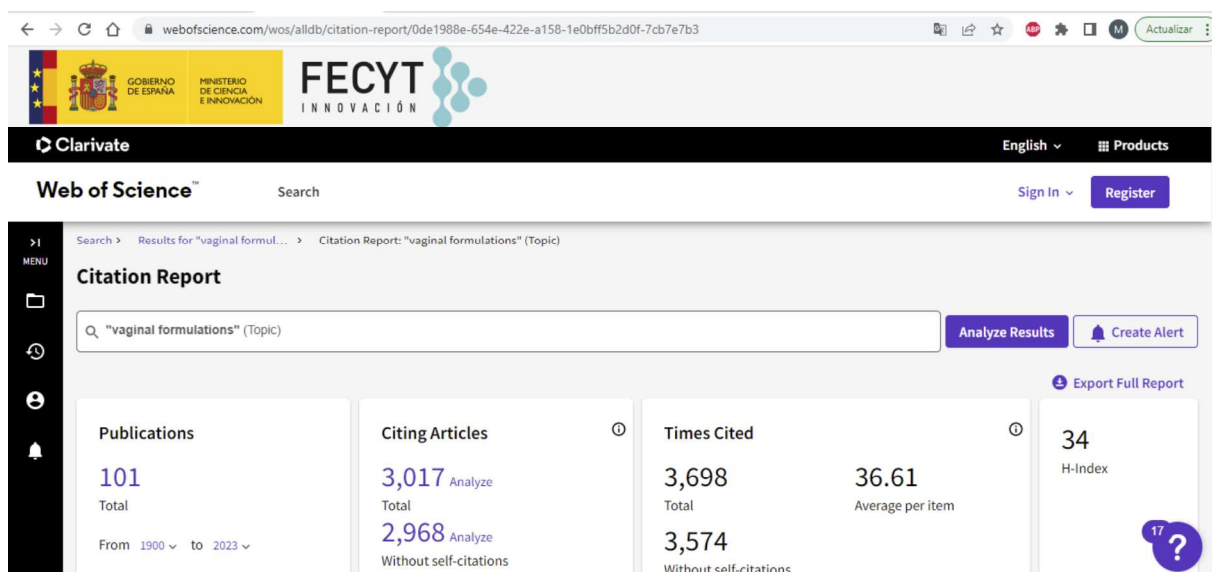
webofscience.com/wos/alldb/citation-report/0de1988e-654e-422e-a158-1e0bff5b2d0f-7cb7e7b3

Actualizar

GOBIERNO DE ESPAÑA MINISTERIO DE CIENCIA E INNOVACIÓN

FECYT INNOVACIÓN

Clarivate

English Products

Web of Science™ Search

Sign In Register

MENU

Search > Results for "vaginal formul... > Citation Report: "vaginal formulations" (Topic)

Citation Report

"vaginal formulations" (Topic)

Analyze Results

Create Alert

Export Full Report

Publications

101

Total

From 1900 to 2023

Citing Articles

3,017 Analyze

Total

2,968 Analyze

Without self-citations

Times Cited

3,698

Total

36.61

Average per item

3,574

Without self-citations

34

H-Index

17

?